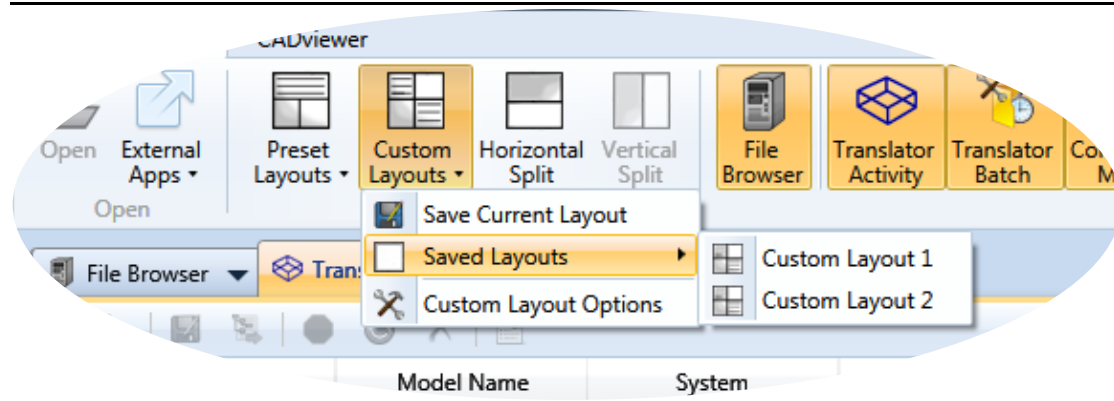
CADviewer

Open
External Apps
Open
Preset Layouts
Custom Layouts
Horizontal Split
Vertical Split
File Browser
Translator Activity
Translator Batch
Co M

Save Current Layout
Saved Layouts
Custom Layout Options
Custom Layout 1
Custom Layout 2

File Browser
Trans

Model Name
System